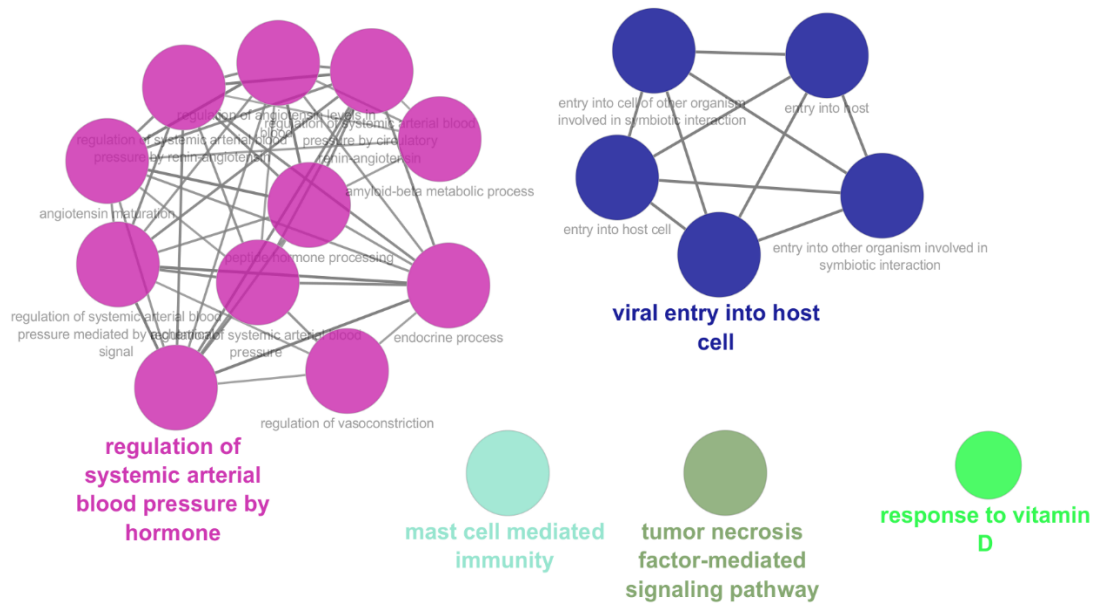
regulation of angiotensin levels in blood

regulation of systemic arterial blood pressure by circulatory renin-angiotensin

regulation of systemic arterial blood pressure by renin-angiotensin

amyloid-beta metabolic process

angiotensin maturation

peptide hormone processing

regulation of systemic arterial blood pressure mediated by a chemical signal

regulation of systemic arterial blood pressure

endocrine process

regulation of vasoconstriction

regulation of systemic arterial blood pressure by hormone

entry into cell of other organism involved in symbiotic interaction

entry into host

entry into host cell

entry into other organism involved in symbiotic interaction

viral entry into host cell

mast cell mediated immunity

tumor necrosis factor-mediated signaling pathway

response to vitamin D